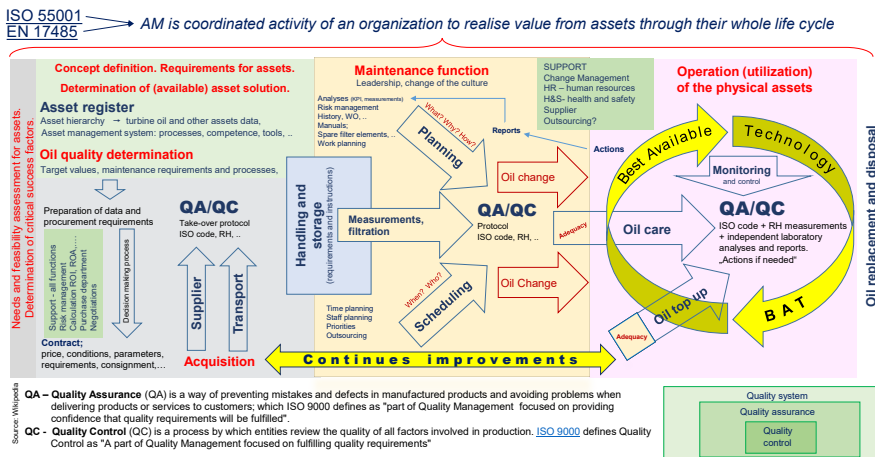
ISO 55001
EN 17485

AM is coordinated activity of an organization to realise value from assets through their whole life cycle

Needs and feasibility assessment for assets. Determination of critical success factors.

Concept definition. Requirements for assets.
Determination of (available) asset solution.

Asset register
Asset hierarchy → turbine oil and other assets data,
Asset management system: processes, competence, tools, ..

Oil quality determination
Target values, maintenance requirements and processes,

Preparation of data and procurement requirements

Support - all functions
Risk management
Calculation ROI, ROA,..
Purchase department
Negotiations

Decision making process

QA/QC
Take-over protocol
ISO code, RH, ..

Supplier
Transport

Contract;
price, conditions, parameters, requirements, consignment,...

Acquisition

Handling and storage
(requirements and instructions)

Maintenance function
Leadership, change of the culture

Analyses (KPI, measurements)
Risk management
History, WO,...
Manuals;
Spare filter elements, ..
Work planning

What? Why? How?
Planning

Reports

SUPPORT
Change Management
HR – human resources
H&S- health and safety
Supplier
Outsourcing?

Measurements, filtration

QA/QC
Protocol
ISO code, RH, ..

Oil change
Oil Change

When? Who?
Scheduling

Time planning
Staff planning
Priorities
Outsourcing

Actions

Adequacy

Operation (utilization) of the physical assets

Best Available
Technology

Monitoring
and control

QA/QC
ISO code + RH measurements + independent laboratory analyses and reports.
„Actions if needed"

Oil care

Oil top up
Adequacy

B A T

Oil replacement and disposal

Continues improvements

Source: Wikipedia

QA – Quality Assurance (QA) is a way of preventing mistakes and defects in manufactured products and avoiding problems when delivering products or services to customers; which ISO 9000 defines as "part of Quality Management focused on providing confidence that quality requirements will be fulfilled".
QC - Quality Control (QC) is a process by which entities review the quality of all factors involved in production. ISO 9000 defines Quality Control as "A part of Quality Management focused on fulfilling quality requirements"

Quality system
Quality assurance
Quality control